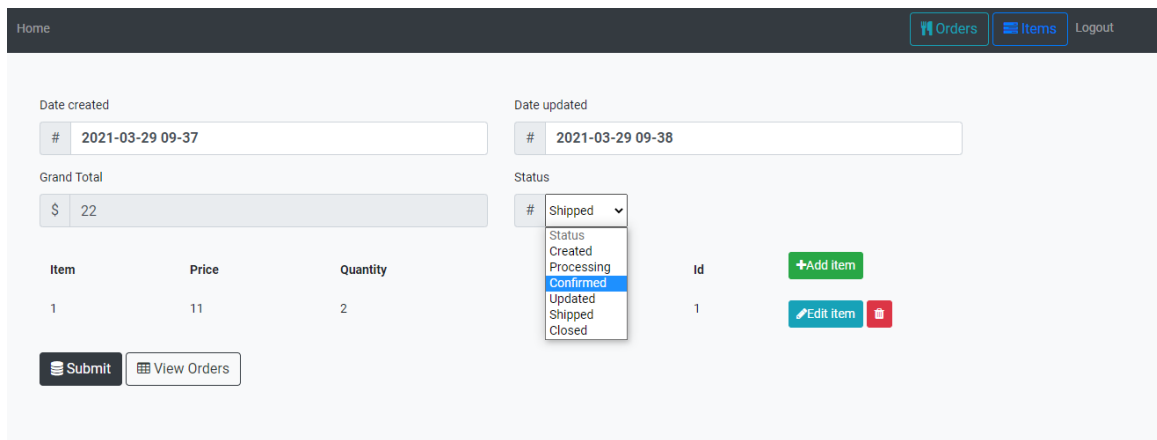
Home

Orders Items Logout

Date created

# 2021-03-29 09-37

Date updated

# 2021-03-29 09-38

Grand Total

$ 22

Status

# Shipped

Status
Created
Processing
Confirmed
Updated
Shipped
Closed

| Item | Price | Quantity | Id | +Add item |
|---|---|---|---|---|
| 1 | 11 | 2 | 1 | Edit item |

Submit View Orders